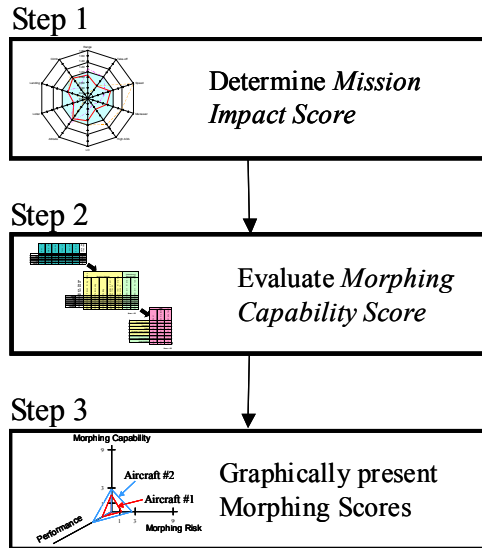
Step 1

Determine *Mission Impact Score*

Step 2

Evaluate *Morphing Capability Score*

Step 3

Morphing Capability

9

3

Aircraft #2

Aircraft #1

1

1 3 9

Performance

Morphing Risk

Graphically present Morphing Scores